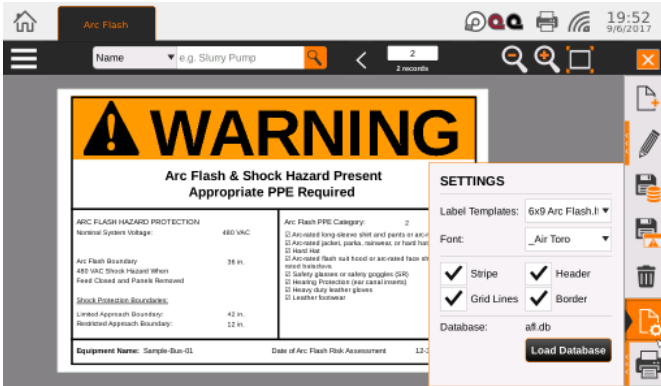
Arc Flash

19:52
9/6/2017

Name
e.g. Slurry Pump

2
2 records

WARNING

Arc Flash & Shock Hazard Present
Appropriate PPE Required

ARC FLASH HAZARD PROTECTION
Nominal System Voltage: 480 VAC

Arc Flash Boundary 36 in.
480 VAC Shock Hazard When Feed Closed and Panels Removed

Shock Protection Boundaries:

Limited Approach Boundary: 42 in.
Restricted Approach Boundary: 12 in.

Arc Flash PPE Category: 2

☑ Arc-rated long-sleeve shirt and pants or arc-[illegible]
☑ Arc-rated jacket, parka, rainwear, or hard hat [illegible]
☑ Hard Hat
☑ Arc-rated flash suit hood or arc-rated face shi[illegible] rated balaclava.
☑ Safety glasses or safety goggles (SR)
☑ Hearing Protection (ear canal inserts)
☑ Heavy duty leather gloves
☑ Leather footwear

Equipment Name: Sample-Bus-01
Date of Arc Flash Risk Assessment
12-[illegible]

SETTINGS

Label Templates: 6x9 Arc Flash.l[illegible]

Font: _Air Toro

Stripe
Header
Grid Lines
Border

Database: afl.db

Load Database